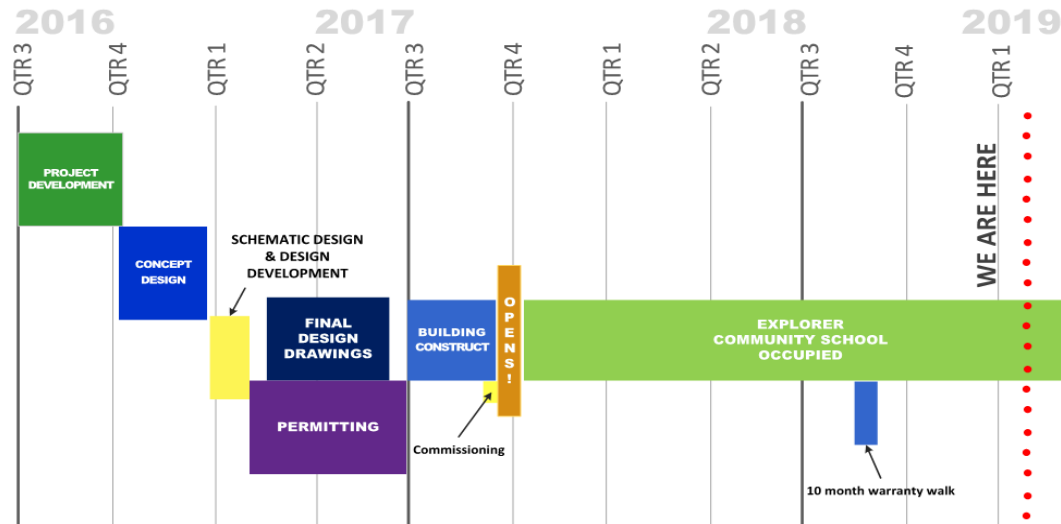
2016 2017 2018 2019

QTR 3 QTR 4 QTR 1 QTR 2 QTR 3 QTR 4 QTR 1 QTR 2 QTR 3 QTR 4 QTR 1

PROJECT DEVELOPMENT

CONCEPT DESIGN

SCHEMATIC DESIGN & DESIGN DEVELOPMENT

FINAL DESIGN DRAWINGS

PERMITTING

BUILDING CONSTRUCT

OPENS!

Commissioning

EXPLORER COMMUNITY SCHOOL OCCUPIED

WE ARE HERE

10 month warranty walk